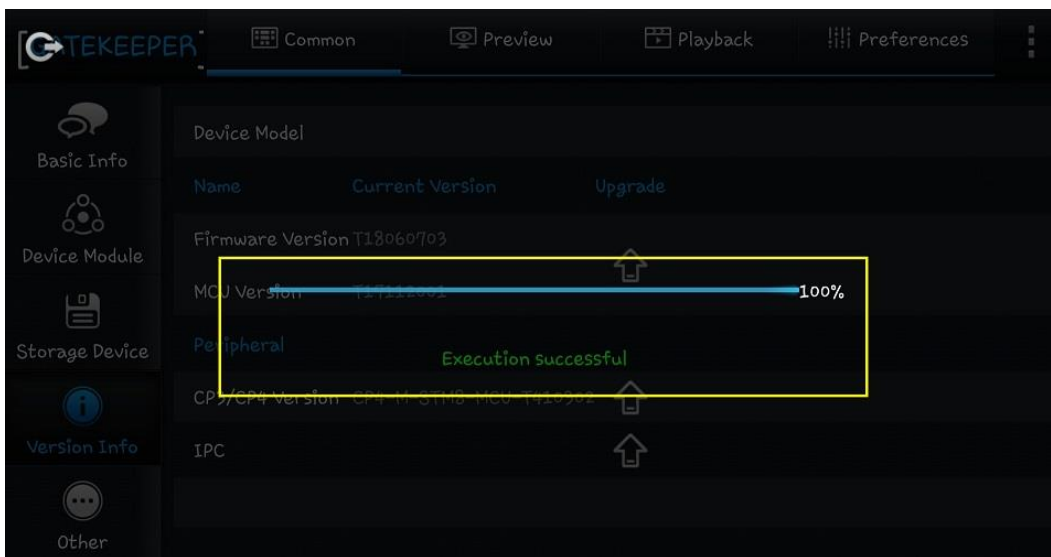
GTEKEEPER
Common
Preview
Playback
Preferences

Basic Info
Device Module
Storage Device
Version Info
Other

Device Model
Name Current Version Upgrade
Firmware Version T18060703
MCU Version T17112001
100%
Peripheral
Execution successful
CP3/CP4 Version CP4-M-STM8-MCU-T410902
IPC